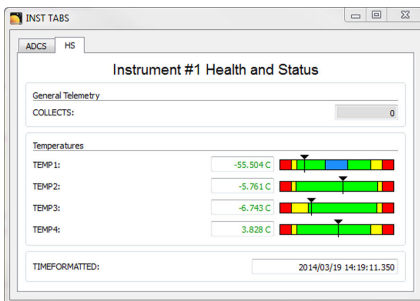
INST TABS

ADCS HS

Instrument #1 Health and Status

General Telemetry

COLLECTS: 0

Temperatures

TEMP1: -55.504 C

TEMP2: -5.761 C

TEMP3: -6.743 C

TEMP4: 3.828 C

TIMEFORMATTED: 2014/03/19 14:19:11.350